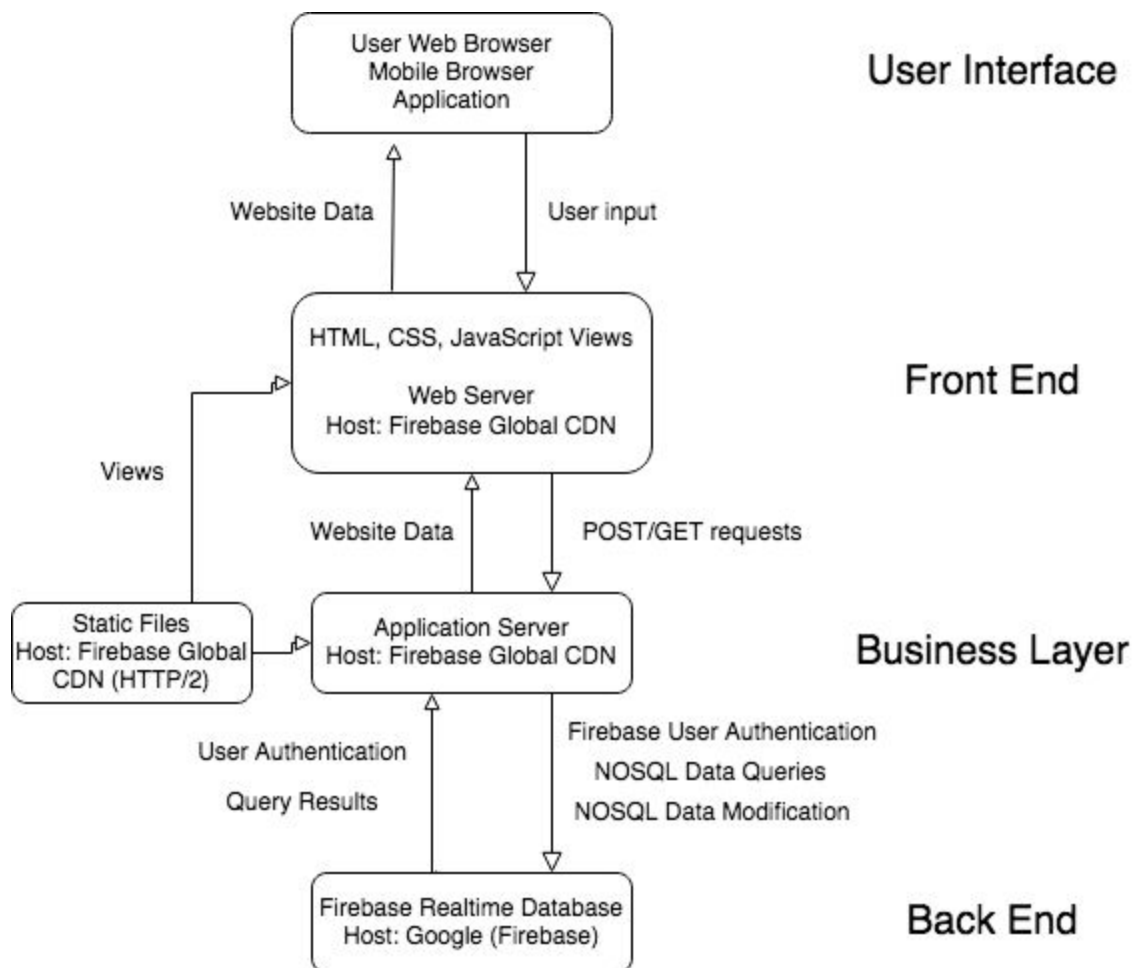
User Web Browser
Mobile Browser
Application

User Interface

Website Data

User input

HTML, CSS, JavaScript Views

Web Server
Host: Firebase Global CDN

Front End

Views

Website Data

POST/GET requests

Static Files
Host: Firebase Global CDN (HTTP/2)

Application Server
Host: Firebase Global CDN

Business Layer

User Authentication

Query Results

Firebase User Authentication

NOSQL Data Queries

NOSQL Data Modification

Firebase Realtime Database
Host: Google (Firebase)

Back End